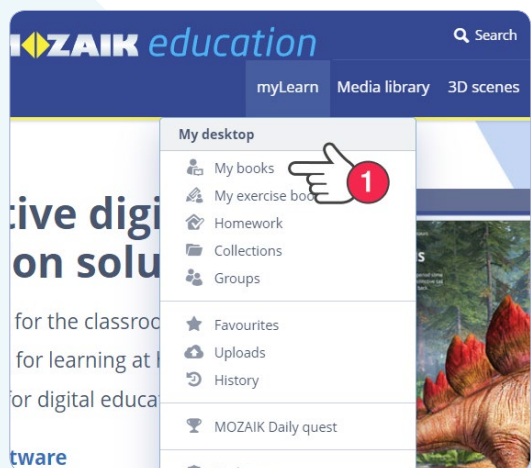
MOZAIK education

Search

myLearn Media library 3D scenes

My desktop

My books

My exercise boo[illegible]

Homework

Collections

Groups

Favourites

Uploads

History

MOZAIK Daily quest

1

tive digi
on solu

for the classroo

for learning at h

for digital educa

tware